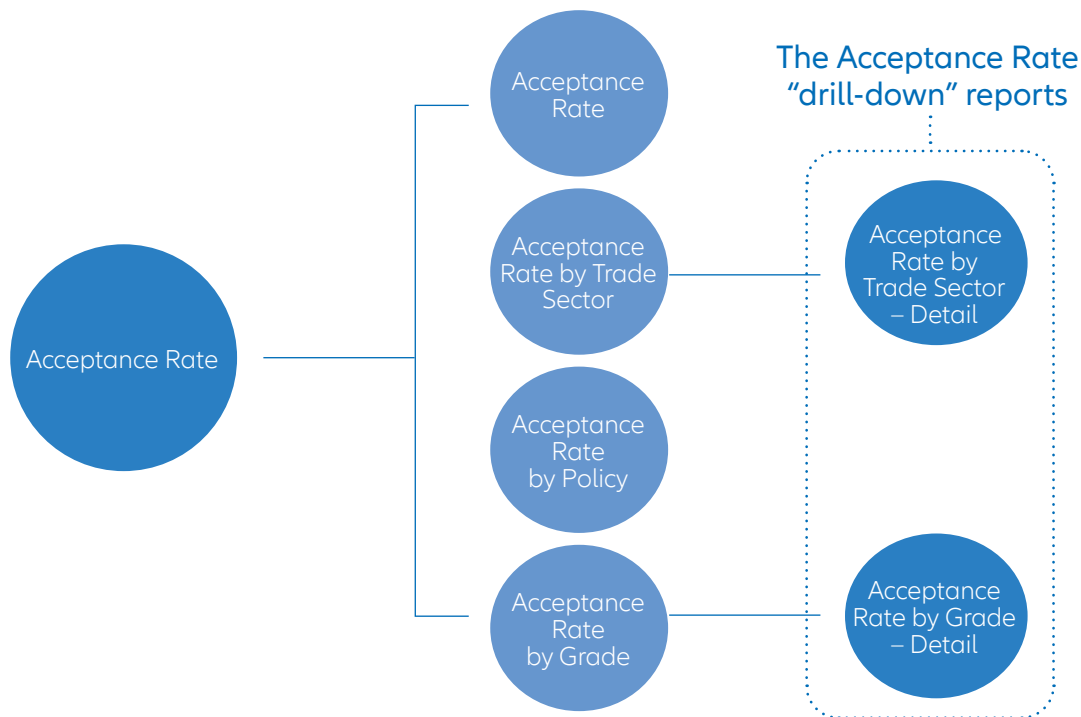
The Acceptance Rate "drill-down" reports

Acceptance Rate

Acceptance Rate

Acceptance Rate by Trade Sector

Acceptance Rate by Trade Sector – Detail

Acceptance Rate by Policy

Acceptance Rate by Grade

Acceptance Rate by Grade – Detail